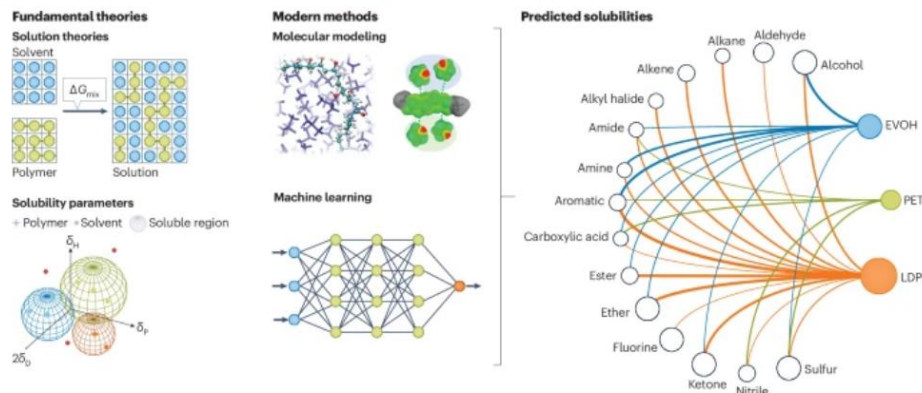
Fundamental theories

Solution theories

Solvent

$\Delta G_{mix}$

Polymer

Solution

Solubility parameters

+ Polymer • Solvent Soluble region

$\delta_H$

$\delta_P$

$2\delta_D$

Modern methods

Molecular modeling

Machine learning

Predicted solubilities

Alkane

Aldehyde

Alkene

Alcohol

Alkyl halide

Amide

EVOH

Amine

Aromatic

PET

Carboxylic acid

Ester

LDPE

Ether

Fluorine

Ketone

Nitrile

Sulfur